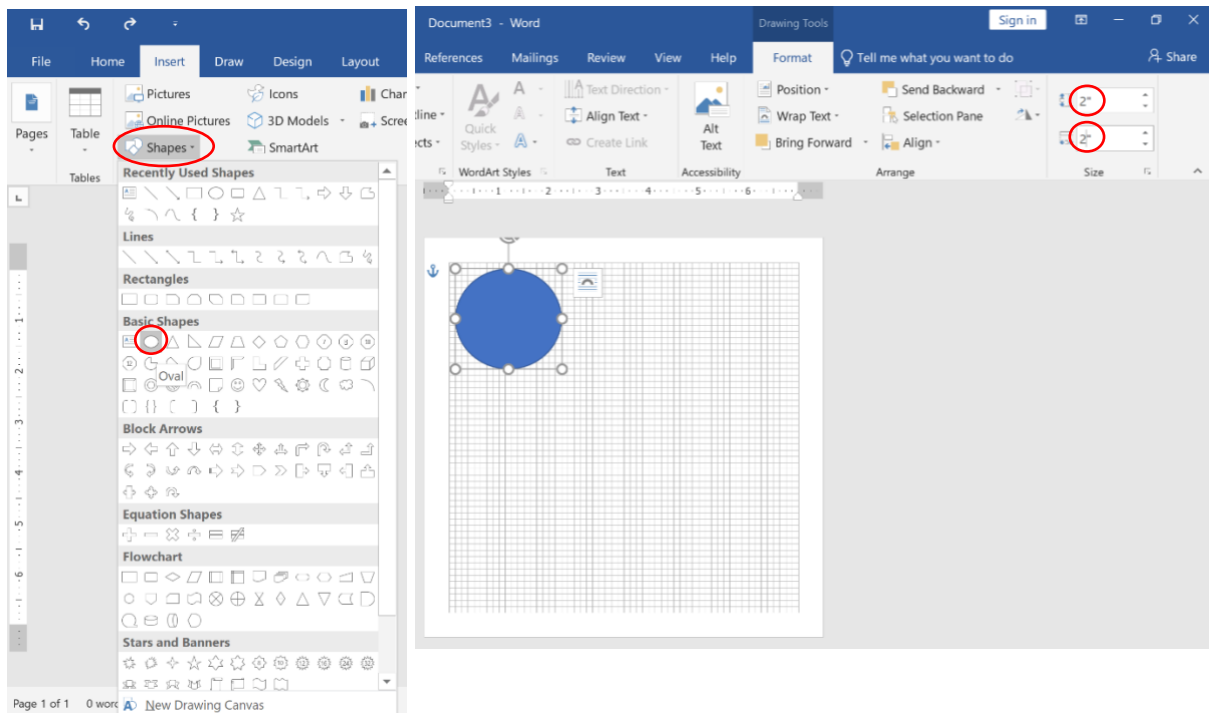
File Home Insert Draw Design Layout

Pages Table Tables

Pictures Online Pictures Shapes Icons 3D Models SmartArt Char Scre

Recently Used Shapes
Lines
Rectangles
Basic Shapes
Oval
Block Arrows
Equation Shapes
Flowchart
Stars and Banners
New Drawing Canvas

Page 1 of 1 0 word

Document3 - Word Drawing Tools Sign in

References Mailings Review View Help Format Tell me what you want to do Share

tline · cts · Quick Styles · WordArt Styles Text Direction · Align Text · Create Link Text Alt Text Accessibility Position · Wrap Text · Bring Forward · Send Backward · Selection Pane Align · Arrange 2" 2" Size

1 2 3 4 5 6
1 2 3 4 5 6